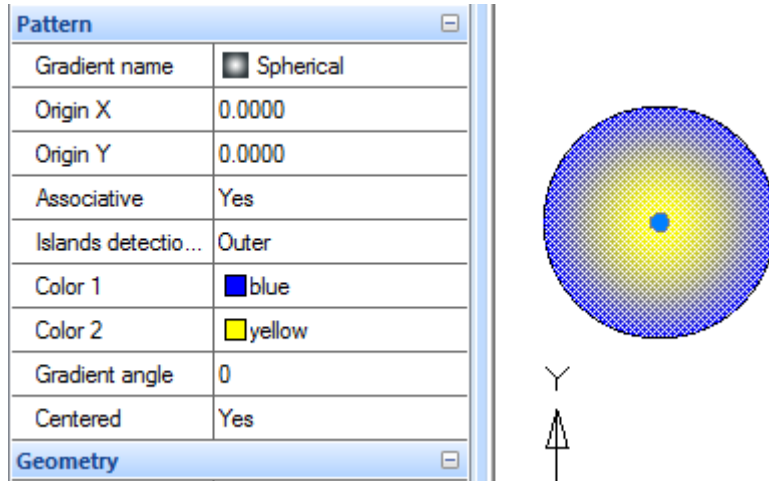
Pattern

| Gradient name | Spherical |
|---|---|
| Origin X | 0.0000 |
| Origin Y | 0.0000 |
| Associative | Yes |
| Islands detectio... | Outer |
| Color 1 | blue |
| Color 2 | yellow |
| Gradient angle | 0 |
| Centered | Yes |

Geometry

Y